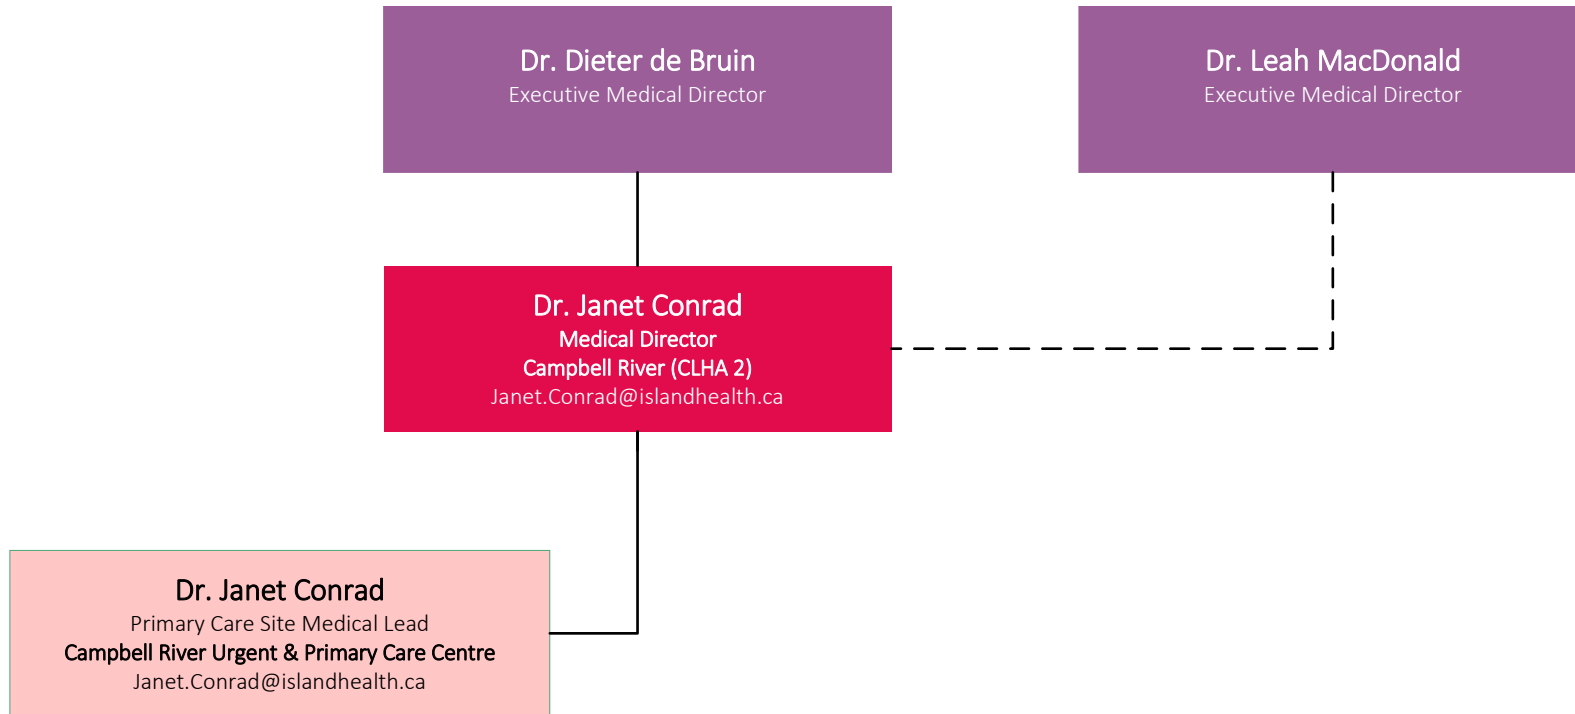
Dr. Dieter de Bruin
Executive Medical Director

Dr. Leah MacDonald
Executive Medical Director

Dr. Janet Conrad
Medical Director
Campbell River (CLHA 2)
Janet.Conrad@islandhealth.ca

Dr. Janet Conrad
Primary Care Site Medical Lead
Campbell River Urgent & Primary Care Centre
Janet.Conrad@islandhealth.ca